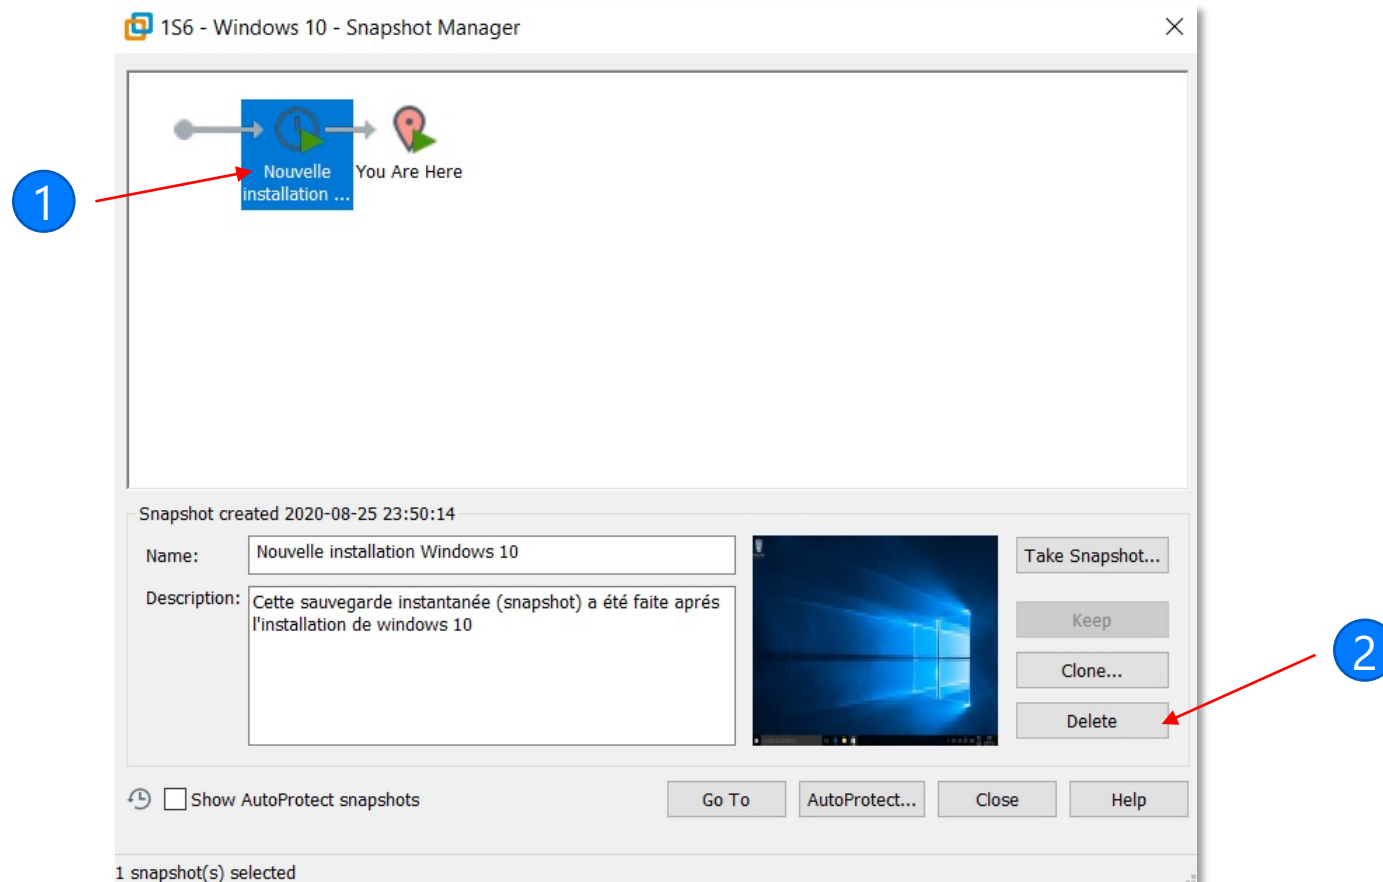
1S6 - Windows 10 - Snapshot Manager

1

Nouvelle installation ...

You Are Here

Snapshot created 2020-08-25 23:50:14

Name: Nouvelle installation Windows 10

Description: Cette sauvegarde instantanée (snapshot) a été faite aprés l'installation de windows 10

Take Snapshot...

Keep

Clone...

Delete

2

Show AutoProtect snapshots

Go To

AutoProtect...

Close

Help

1 snapshot(s) selected